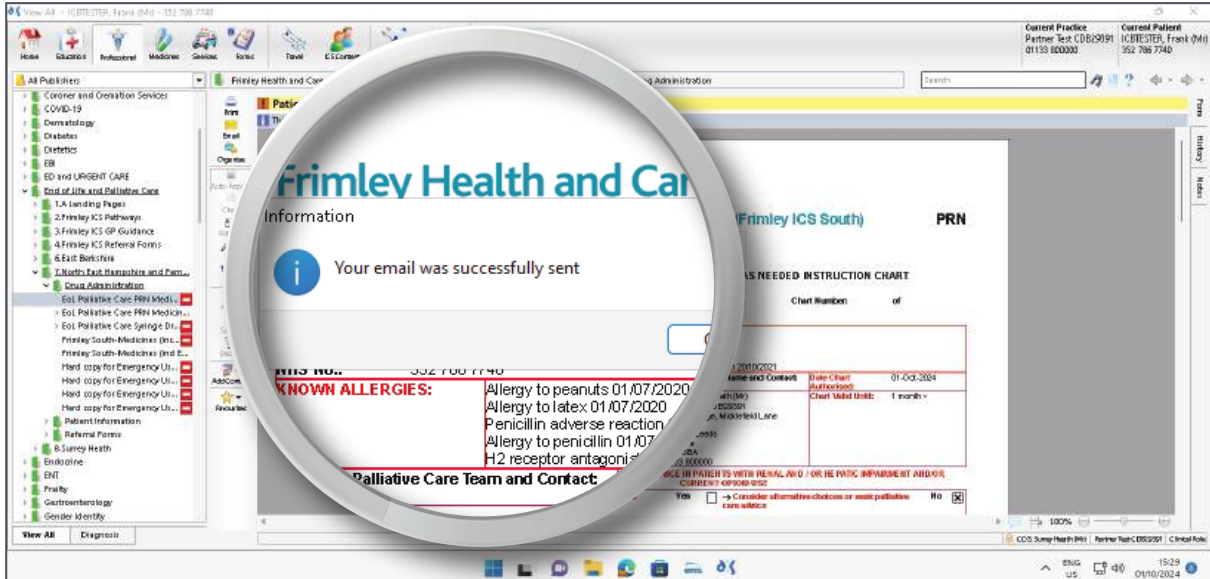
View All - ICBTESTER, Frank (Mr) - 352 786 7740

Home Education Professional Medicines Services Forms Travel E-Consult

Current Practice
Partner Test CDB29391
01133 800000

Current Patient
ICBTESTER, Frank (Mr)
352 786 7740

All Publishers

Coroner and Cremation Services
COVID-19
Dermatology
Diabetes
Dietetics
EBI
ED and URGENT CARE
End of Life and Palliative Care
1.A Landing Pages
2.Frimley ICS Pathways
3.Frimley ICS GP Guidance
4.Frimley ICS Referral Forms
6.East Berkshire
7.North East Hampshire and Farn...
Drug Administration
EoL Palliative Care PRN Medic...
EoL Palliative Care PRN Medicin...
EoL Palliative Care Syringe Dr...
Frimley South-Medicines (inc...
Frimley South-Medicines (incl E...
Hard copy for Emergency Us...
Hard copy for Emergency Us...
Hard copy for Emergency Us...
Hard copy for Emergency Us...
Patient Information
Referral Forms
8.Surrey Heath
Endocrine
ENT
Frailty
Gastroenterology
Gender Identity

View All   Diagnosis

Frimley Health and Car   Drug Administration

Search

Print
Email
Organise
AddComment
Favourites

Frimley Health and Car

Information

Your email was successfully sent

(Frimley ICS South)   PRN

AS NEEDED INSTRUCTION CHART

Chart Number   of

NHS No.: 352 786 7740

KNOWN ALLERGIES:
Allergy to peanuts 01/07/2020
Allergy to latex 01/07/2020
Penicillin adverse reaction
Allergy to penicillin 01/07
H2 receptor antagonist

Date Chart Authorised: 01-Oct-2024
Chart Valid Until: 1 month

Palliative Care Team and Contact:

Consider alternative choices or seek palliative care advice

Yes   No

100%

CCG Surrey Heath (Mr)   Partner Test CDB29391   Clinical Role

ENG US   15:29 01/10/2024

Form History Notes